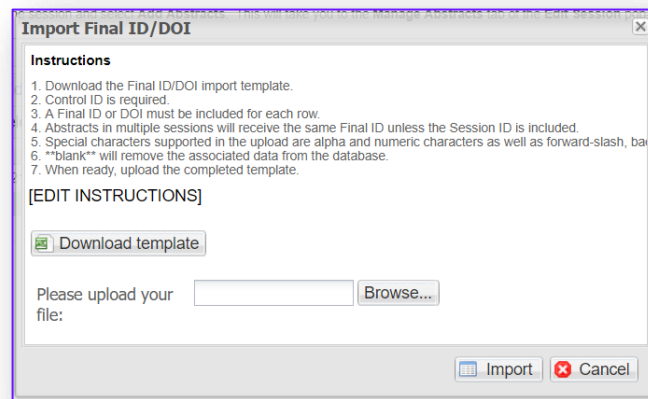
Import Final ID/DOI

Instructions

1. Download the Final ID/DOI import template.
2. Control ID is required.
3. A Final ID or DOI must be included for each row.
4. Abstracts in multiple sessions will receive the same Final ID unless the Session ID is included.
5. Special characters supported in the upload are alpha and numeric characters as well as forward-slash, ba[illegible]
6. **blank** will remove the associated data from the database.
7. When ready, upload the completed template.

[EDIT INSTRUCTIONS]

Download template

Please upload your file:

Browse...

Import

Cancel